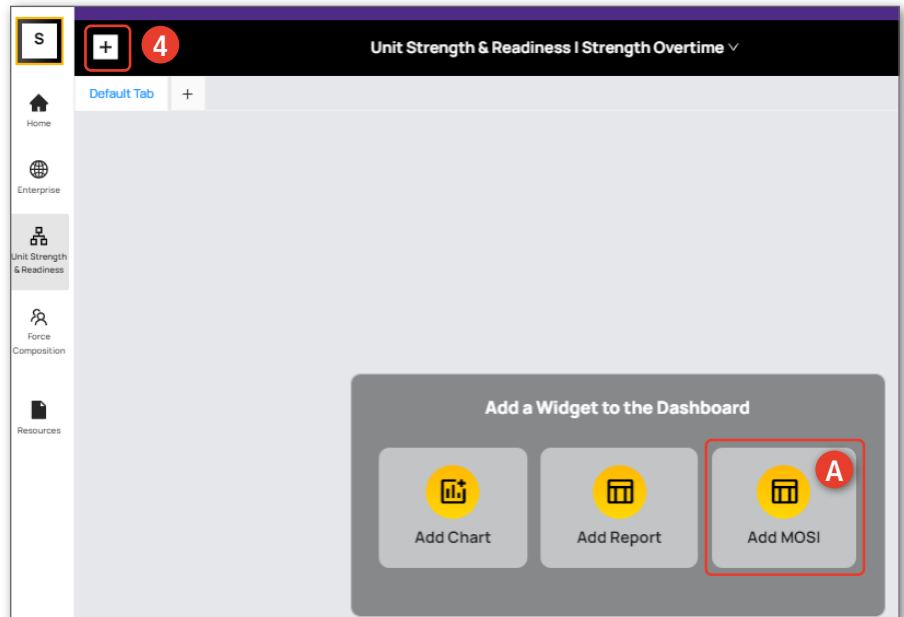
S

+ 4

Unit Strength & Readiness I Strength Overtime

Default Tab +

Home

Enterprise

Unit Strength & Readiness

Force Composition

Resources

Add a Widget to the Dashboard

Add Chart

Add Report

A

Add MOSI